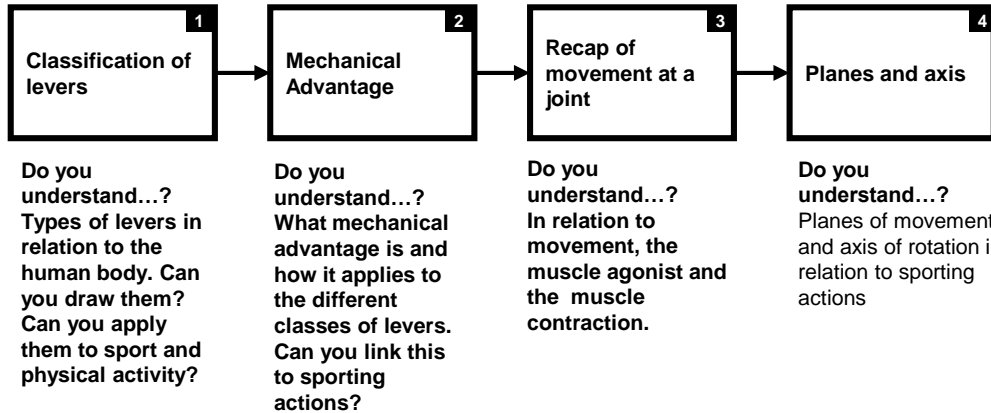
1
Classification of levers

2
Mechanical Advantage

3
Recap of movement at a joint

4
Planes and axis

Do you understand…? Types of levers in relation to the human body. Can you draw them? Can you apply them to sport and physical activity?

Do you understand…? What mechanical advantage is and how it applies to the different classes of levers. Can you link this to sporting actions?

Do you understand…? In relation to movement, the muscle agonist and the muscle contraction.

Do you understand…? Planes of movement and axis of rotation i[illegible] relation to sporting actions